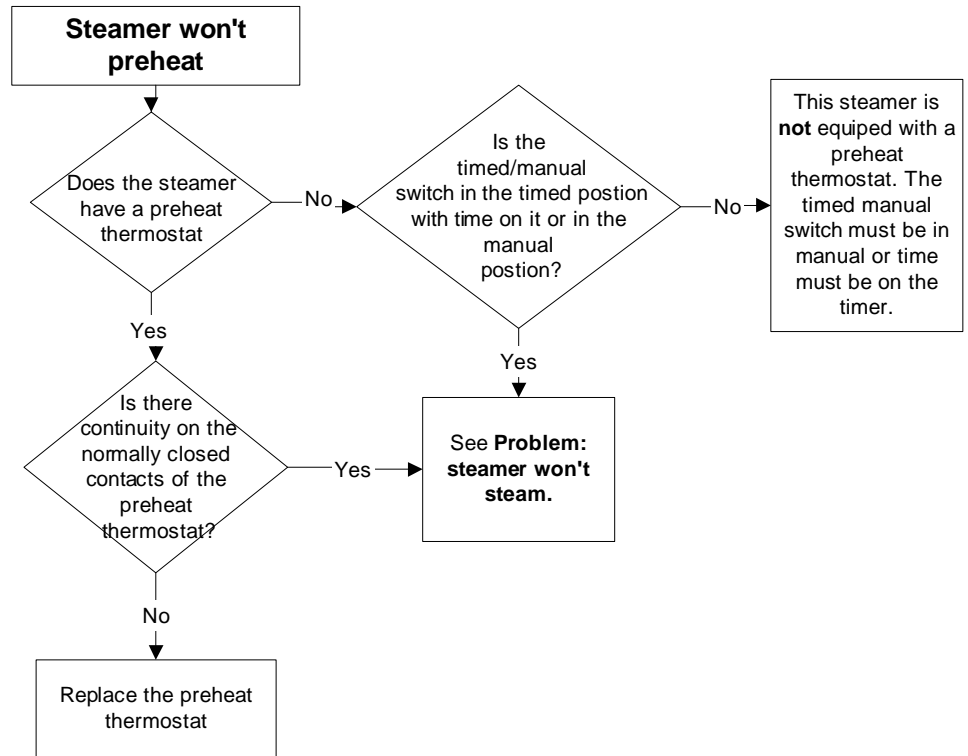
Steamer won't preheat

Does the steamer have a preheat thermostat

No

Is the timed/manual switch in the timed postion with time on it or in the manual postion?

No

This steamer is **not** equiped with a preheat thermostat. The timed manual switch must be in manual or time must be on the timer.

Yes

Yes

Is there continuity on the normally closed contacts of the preheat thermostat?

Yes

See **Problem: steamer won't steam.**

No

Replace the preheat thermostat